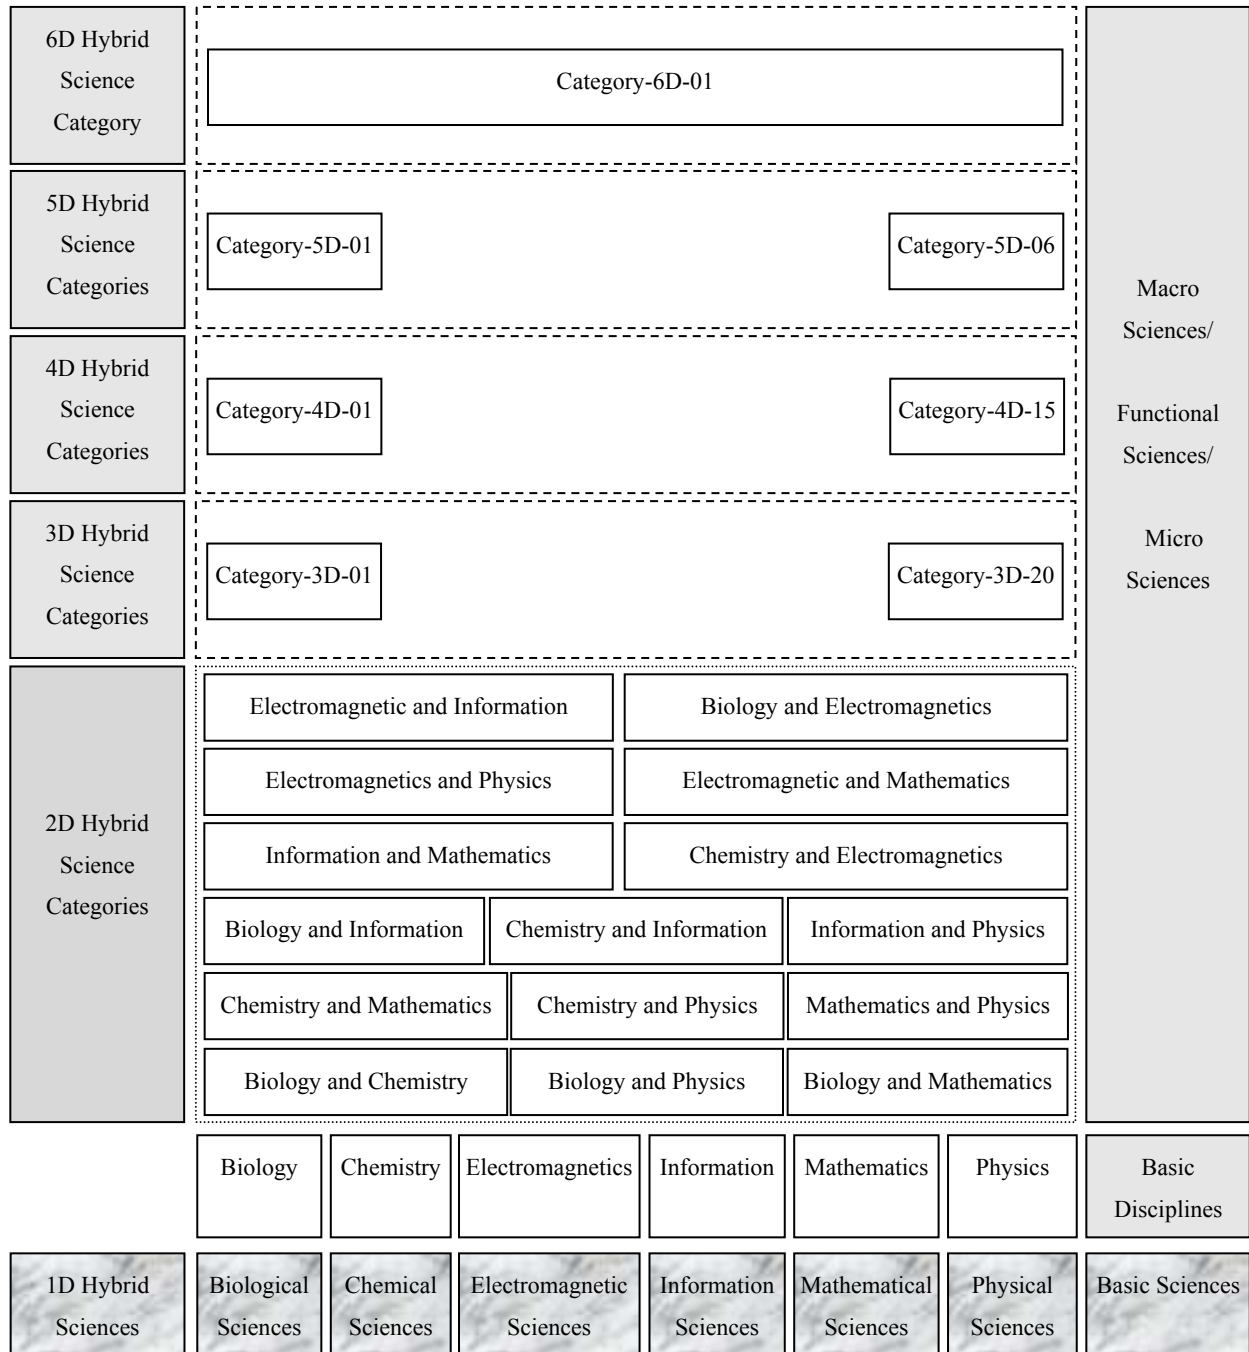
6D Hybrid Science Category

Category-6D-01

5D Hybrid Science Categories

Category-5D-01

Category-5D-06

4D Hybrid Science Categories

Category-4D-01

Category-4D-15

3D Hybrid Science Categories

Category-3D-01

Category-3D-20

Macro Sciences/

Functional Sciences/

Micro Sciences

2D Hybrid Science Categories

| Electromagnetic and Information | Biology and Electromagnetics |
|---|---|
| Electromagnetics and Physics | Electromagnetic and Mathematics |
| Information and Mathematics | Chemistry and Electromagnetics |

| Biology and Information | Chemistry and Information | Information and Physics |
|---|---|---|
| Chemistry and Mathematics | Chemistry and Physics | Mathematics and Physics |
| Biology and Chemistry | Biology and Physics | Biology and Mathematics |

| | Biology | Chemistry | Electromagnetics | Information | Mathematics | Physics | Basic Disciplines |
|---|---|---|---|---|---|---|---|
| 1D Hybrid Sciences | Biological Sciences | Chemical Sciences | Electromagnetic Sciences | Information Sciences | Mathematical Sciences | Physical Sciences | Basic Sciences |